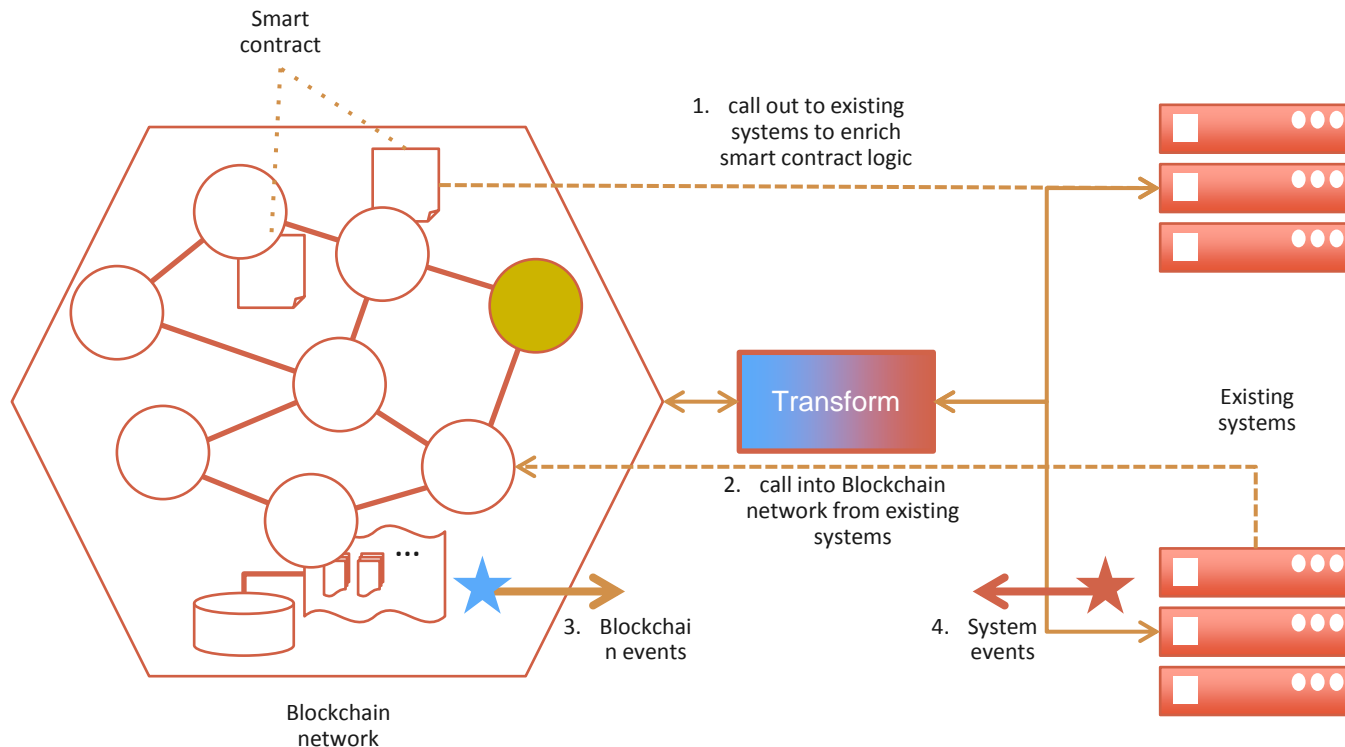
Smart contract

1. call out to existing systems to enrich smart contract logic

Transform

Existing systems

2. call into Blockchain network from existing systems

...

3. Blockchain events

4. System events

Blockchain network